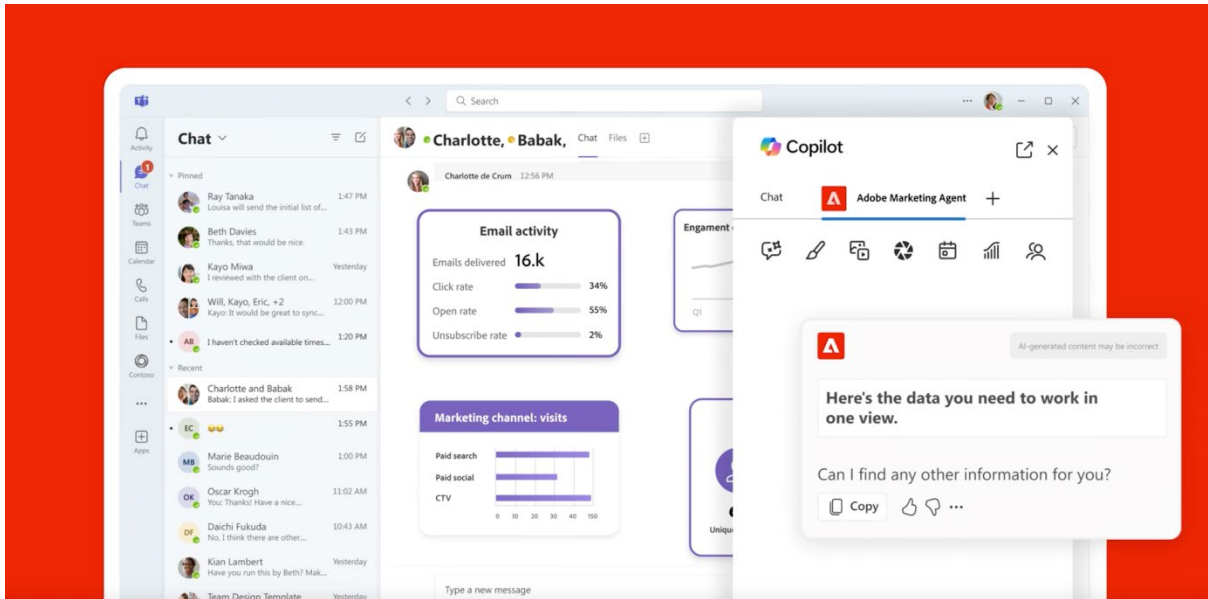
Search

Activity
Chat
Teams
Calendar
Calls
Files
Contoso
...
Apps

Chat

Pinned
Ray Tanaka 1:47 PM
Louisa will send the initial list of...
Beth Davies 1:43 PM
Thanks, that would be nice.
Kayo Miwa Yesterday
I reviewed with the client on...
Will, Kayo, Eric, +2 12:00 PM
Kayo: It would be great to sync...
AB I haven't checked available times... 1:20 PM
Recent
Charlotte and Babak 1:58 PM
Babak: I asked the client to send...
EC 😀😀 1:55 PM
MB Marie Beaudouin 1:00 PM
Sounds good?
OK Oscar Krogh 11:02 AM
You: Thanks! Have a nice...
DF Daichi Fukuda 10:43 AM
No, I think there are other...
Kian Lambert Yesterday
Have you run this by Beth? Mak...
Team Design Template Yesterday

Charlotte, Babak, Chat Files

Charlotte de Crum 12:56 PM

Email activity
Emails delivered 16.k
Click rate 34%
Open rate 55%
Unsubscribe rate 2%

Engament
Q1

Marketing channel: visits
Paid search
Paid social
CTV
0 10 20 30 40 150

Uniqu

Type a new message

Copilot
Chat Adobe Marketing Agent +

AI-generated content may be incorrect
Here's the data you need to work in one view.
Can I find any other information for you?
Copy ...